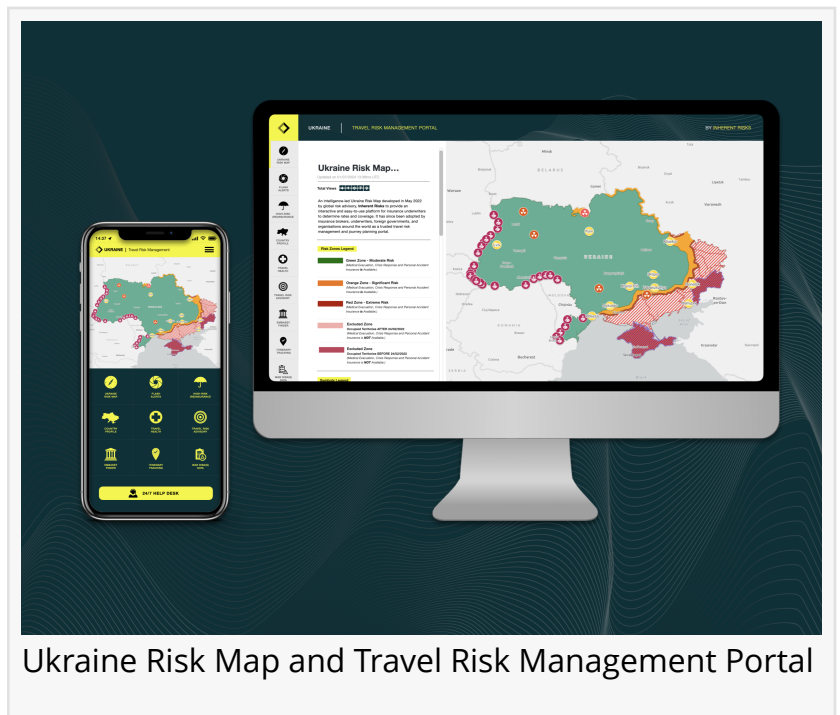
UKRAINE | TRAVEL RISK MANAGEMENT PORTAL

BY INHERENT RISKS

Ukraine Risk Map...

Total Views

An intelligence-led Ukraine Risk Map developed in May 2022 by global risk advisory, Inherent Risks to provide an interactive and easy-to-use platform for insurance underwriters to determine rates and coverage. It has since been adopted by insurance brokers, underwriters, foreign governments, and organisations around the world as a trusted travel risk management and journey planning portal.

Risk Zones Legend

Green Zone - Moderate Risk

Orange Zone - Significant Risk

Red Zone - Extreme Risk

Excluded Zone

Excluded Zone

Symbols Legend

BELARUS

UKRAINE

Bucharest

UKRAINE | Travel Risk Management

24/7 HELP DESK

Ukraine Risk Map and Travel Risk Management Portal